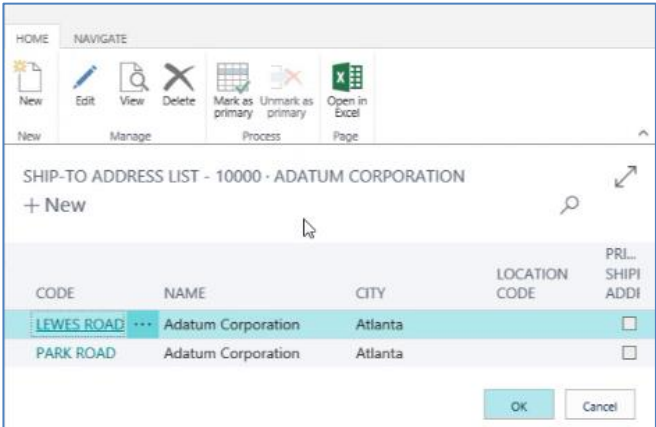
HOME NAVIGATE

New
New

Edit View Delete
Manage

Mark as primary Unmark as primary
Process

Open in Excel
Page

SHIP-TO ADDRESS LIST - 10000 · ADATUM CORPORATION

+ New

| CODE | NAME | CITY | LOCATION CODE | PRI... SHIPI... ADDI... |
|---|---|---|---|---|
| LEWES ROAD ··· | Adatum Corporation | Atlanta | | ☐ |
| PARK ROAD | Adatum Corporation | Atlanta | | ☐ |

OK Cancel